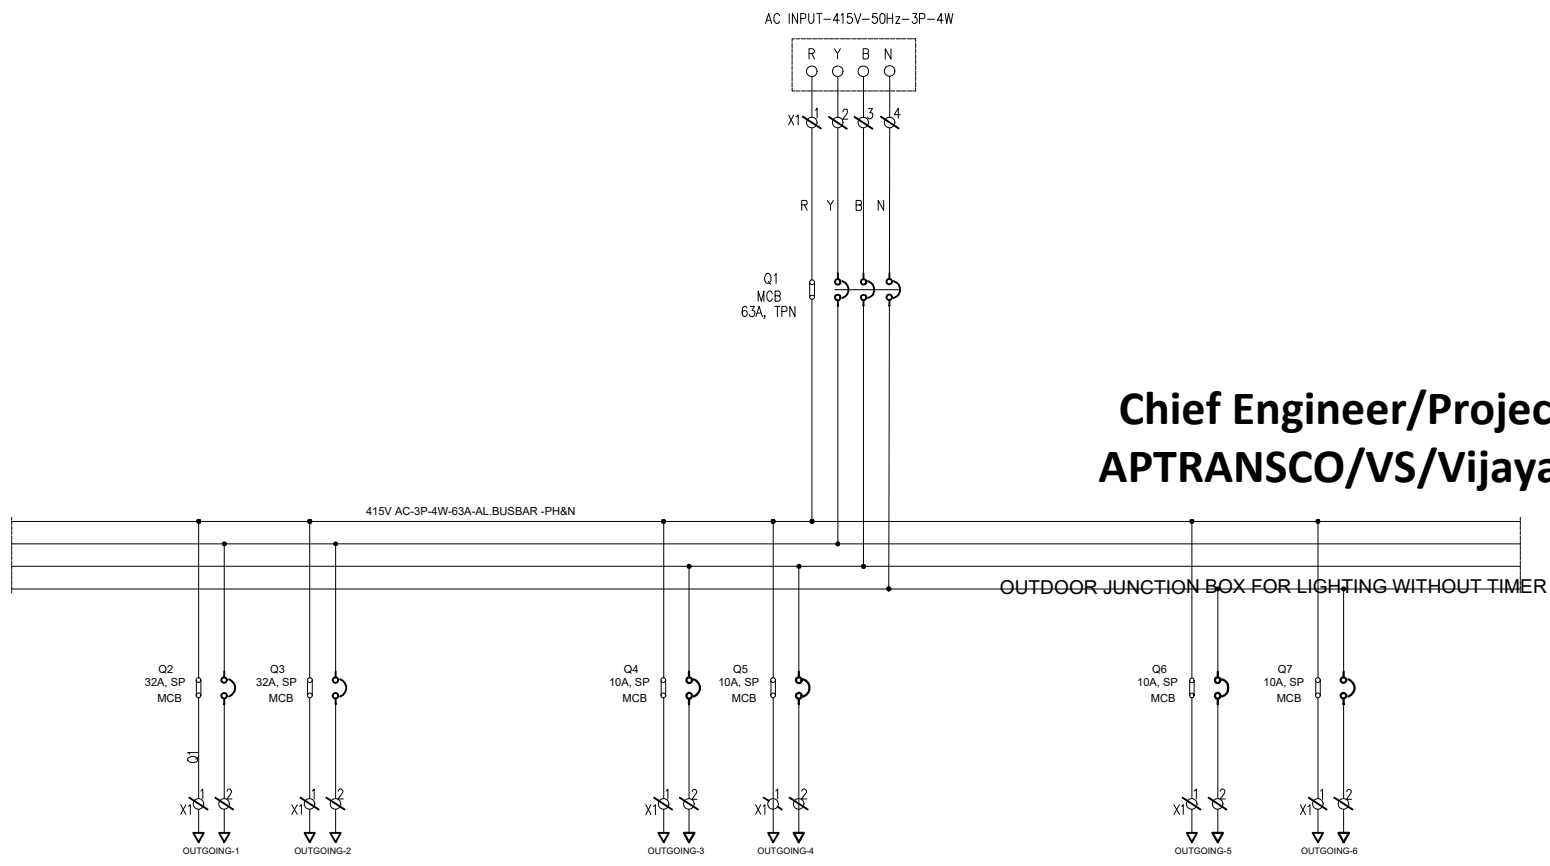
AC INPUT–415V–50Hz–3P–4W

R Y B N

X1 1 2 3 4

R Y B N

Q1
MCB
63A, TPN

Chief Engineer/Projec
APTRANSCO/VS/Vijaya

415V AC-3P-4W-63A-AL.BUSBAR -PH&N

OUTDOOR JUNCTION BOX FOR LIGHTING WITHOUT TIMER

Q2
32A, SP
MCB

Q3
32A, SP
MCB

Q4
10A, SP
MCB

Q5
10A, SP
MCB

Q6
10A, SP
MCB

Q7
10A, SP
MCB

Q1

X1 1 2
OUTGOING-1

X1 1 2
OUTGOING-2

X1 1 2
OUTGOING-3

X1 1 2
OUTGOING-4

X1 1 2
OUTGOING-5

X1 1 2
OUTGOING-6